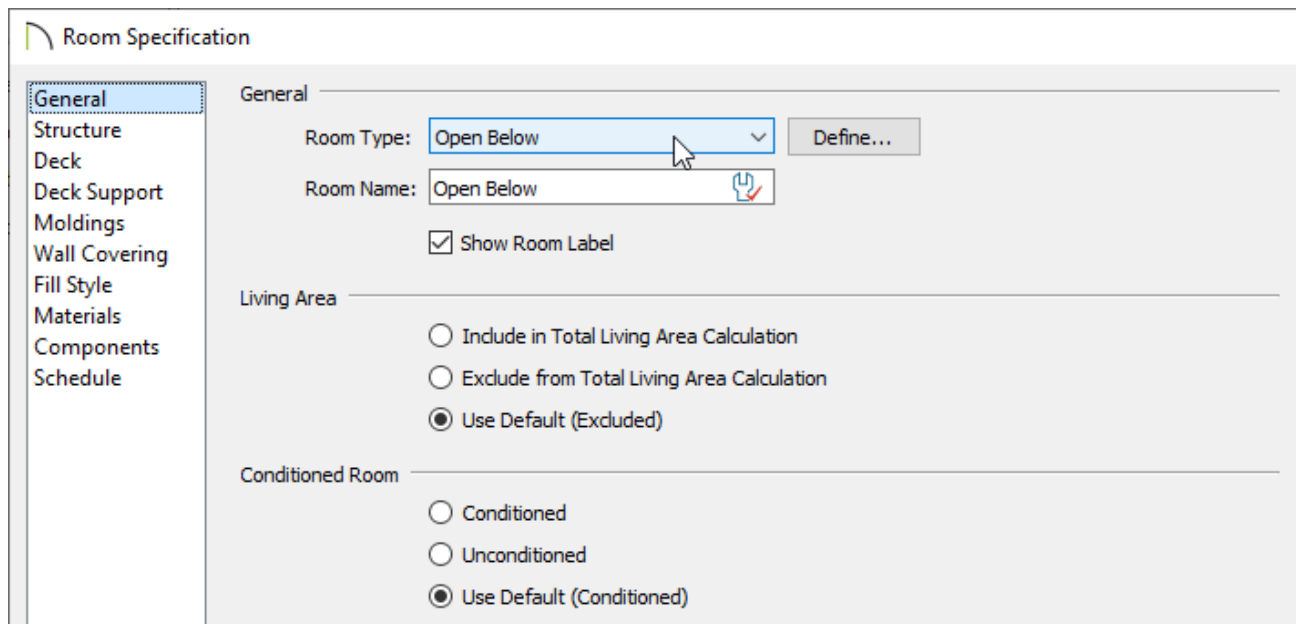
Room Specification

General
Structure
Deck
Deck Support
Moldings
Wall Covering
Fill Style
Materials
Components
Schedule

General

Room Type: Open Below
Define...

Room Name: Open Below

Show Room Label

Living Area

Include in Total Living Area Calculation
Exclude from Total Living Area Calculation
Use Default (Excluded)

Conditioned Room

Conditioned
Unconditioned
Use Default (Conditioned)